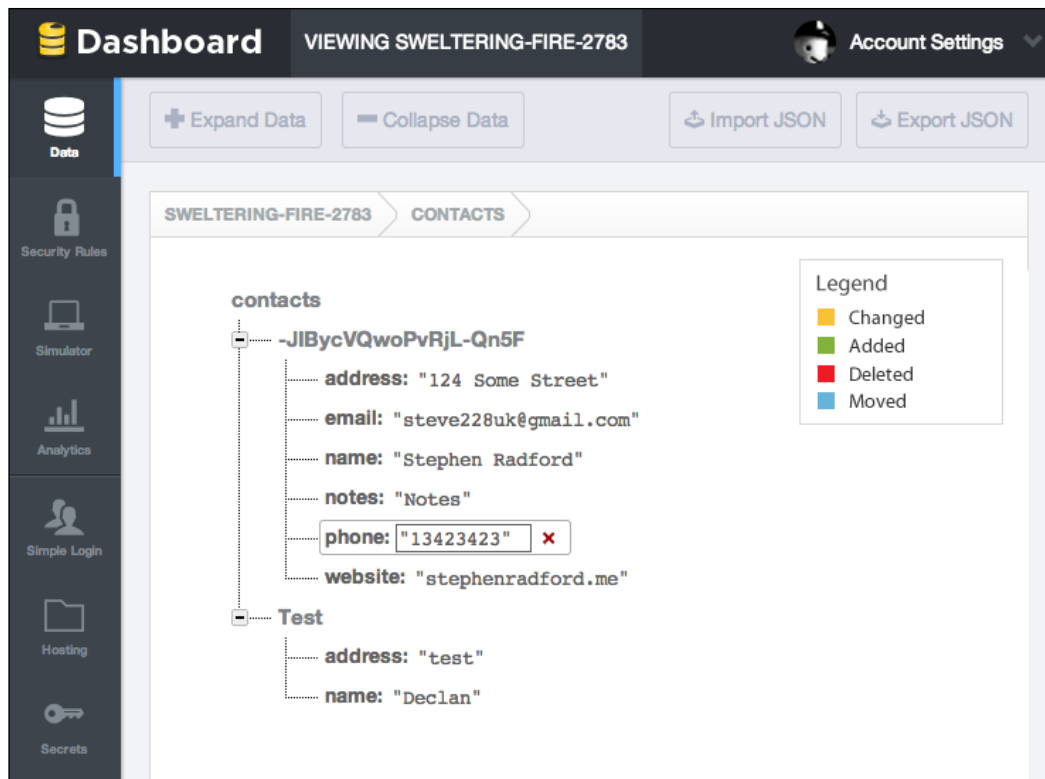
Dashboard
VIEWING SWELTERING-FIRE-2783
Account Settings

Data
Security Rules
Simulator
Analytics
Simple Login
Hosting
Secrets

Expand Data
Collapse Data
Import JSON
Export JSON

SWELTERING-FIRE-2783
CONTACTS

contacts
-JIBycVQwoPvRjL-Qn5F
address: "124 Some Street"
email: "steve228uk@gmail.com"
name: "Stephen Radford"
notes: "Notes"
phone: "13423423"
website: "stephenradford.me"
Test
address: "test"
name: "Declan"

Legend
Changed
Added
Deleted
Moved